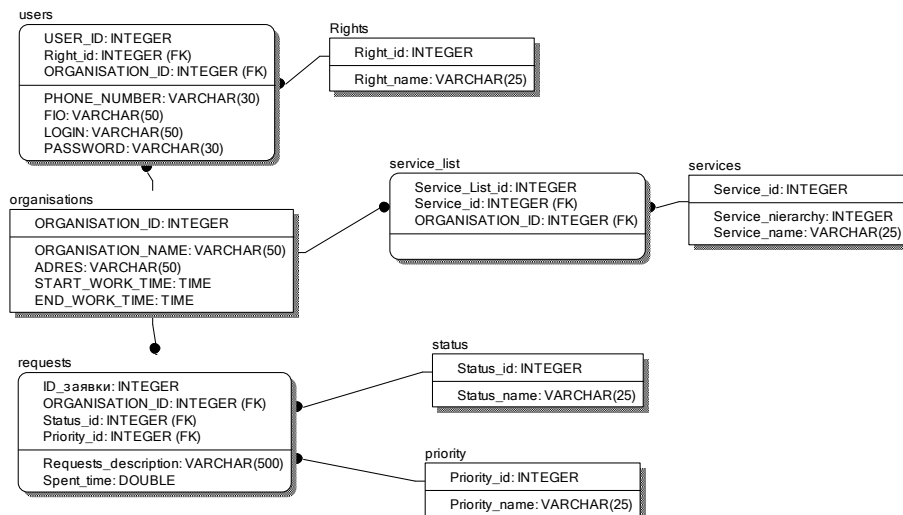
users

USER_ID: INTEGER
Right_id: INTEGER (FK)
ORGANISATION_ID: INTEGER (FK)

PHONE_NUMBER: VARCHAR(30)
FIO: VARCHAR(50)
LOGIN: VARCHAR(50)
PASSWORD: VARCHAR(30)

Rights

Right_id: INTEGER

Right_name: VARCHAR(25)

organisations

ORGANISATION_ID: INTEGER

ORGANISATION_NAME: VARCHAR(50)
ADRES: VARCHAR(50)
START_WORK_TIME: TIME
END_WORK_TIME: TIME

service_list

Service_List_id: INTEGER
Service_id: INTEGER (FK)
ORGANISATION_ID: INTEGER (FK)

services

Service_id: INTEGER

Service_nierarchy: INTEGER
Service_name: VARCHAR(25)

requests

ID_заявки: INTEGER
ORGANISATION_ID: INTEGER (FK)
Status_id: INTEGER (FK)
Priority_id: INTEGER (FK)

Requests_description: VARCHAR(500)
Spent_time: DOUBLE

status

Status_id: INTEGER

Status_name: VARCHAR(25)

priority

Priority_id: INTEGER

Priority_name: VARCHAR(25)